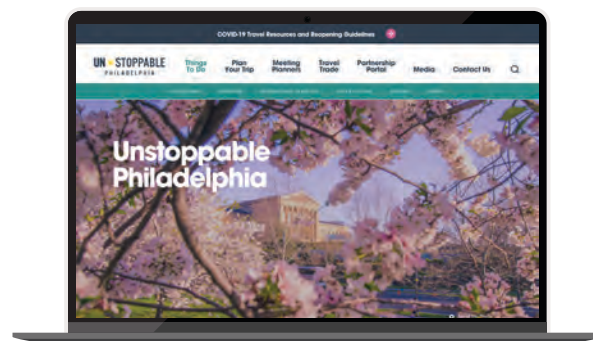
COVID-19 Travel Resources and Reopening Guidelines

UN STOPPABLE PHILADELPHIA

Things To Do

Plan Your Trip

Meeting Planners

Travel Trade

Partnership Portal

Media

Contact Us

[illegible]

Unstoppable Philadelphia